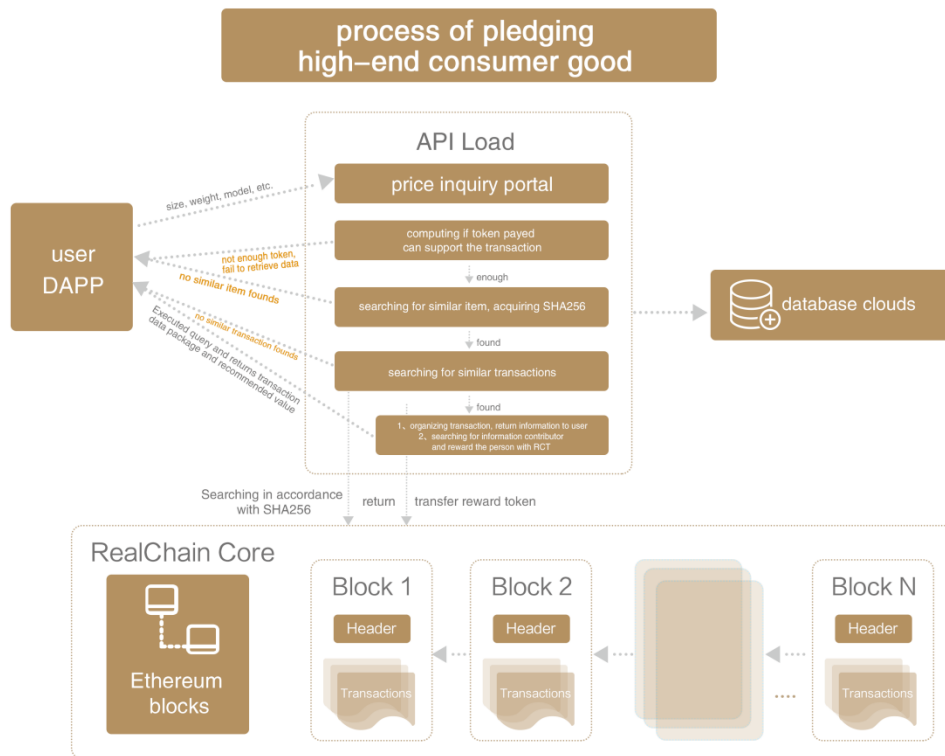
process of pledging
high-end consumer good

API Load

price inquiry portal

computing if token payed can support the transaction

enough

searching for similar item, acquiring SHA256

found

searching for similar transactions

found

1、organizing transaction, return information to user
2、searching for information contributor and reward the person with RCT

user
DAPP

size, weight, model, etc.

not enough token, fail to retrieve data

no similar item founds

no similar transaction founds

Executed query and returns transaction data package and recommended value

database clouds

Searching in accordance with SHA256

return

transfer reward token

RealChain Core

Ethereum blocks

Block 1

Header

Transactions

Block 2

Header

Transactions

Block N

Header

Transactions